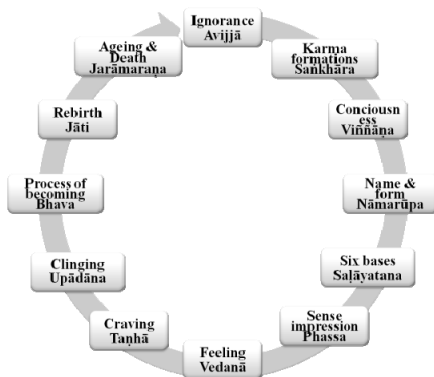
Ignorance Avijjā

Karma formations Saṅkhāra

Conciousness Viññāṇa

Name & form Nāmarūpa

Six bases Saḷāyatana

Sense impression Phassa

Feeling Vedanā

Craving Taṇhā

Clinging Upādāna

Process of becoming Bhava

Rebirth Jāti

Ageing & Death Jarāmaraṇa